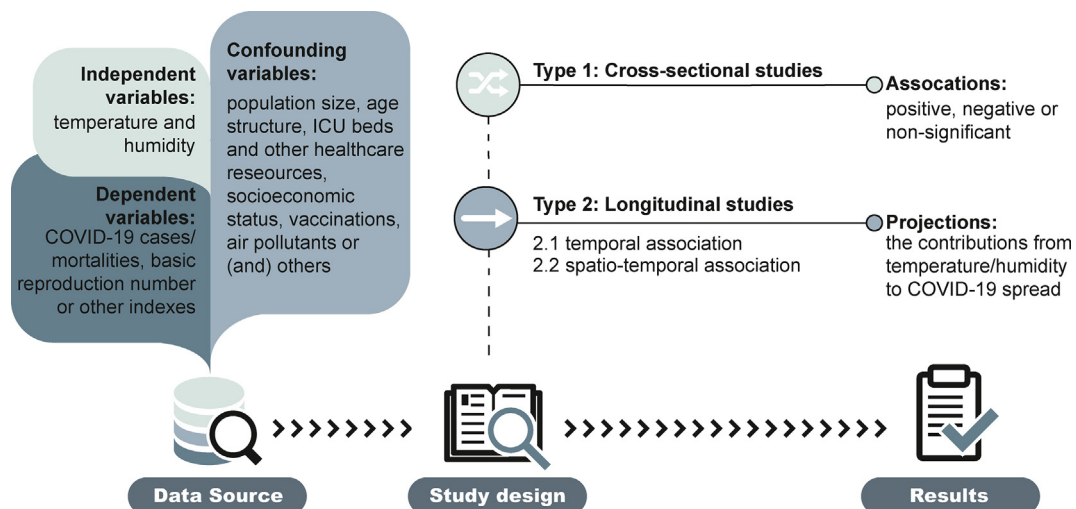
Independent variables:
temperature and humidity

Dependent variables:
COVID-19 cases/ mortalities, basic reproduction number or other indexes

Confounding variables:
population size, age structure, ICU beds and other healthcare reseources, socioeconomic status, vaccinations, air pollutants or (and) others

Type 1: Cross-sectional studies

Assocations:
positive, negative or non-significant

Type 2: Longitudinal studies
2.1 temporal association
2.2 spatio-temporal association

Projections:
the contributions from temperature/humidity to COVID-19 spread

Data Source

Study design

Results